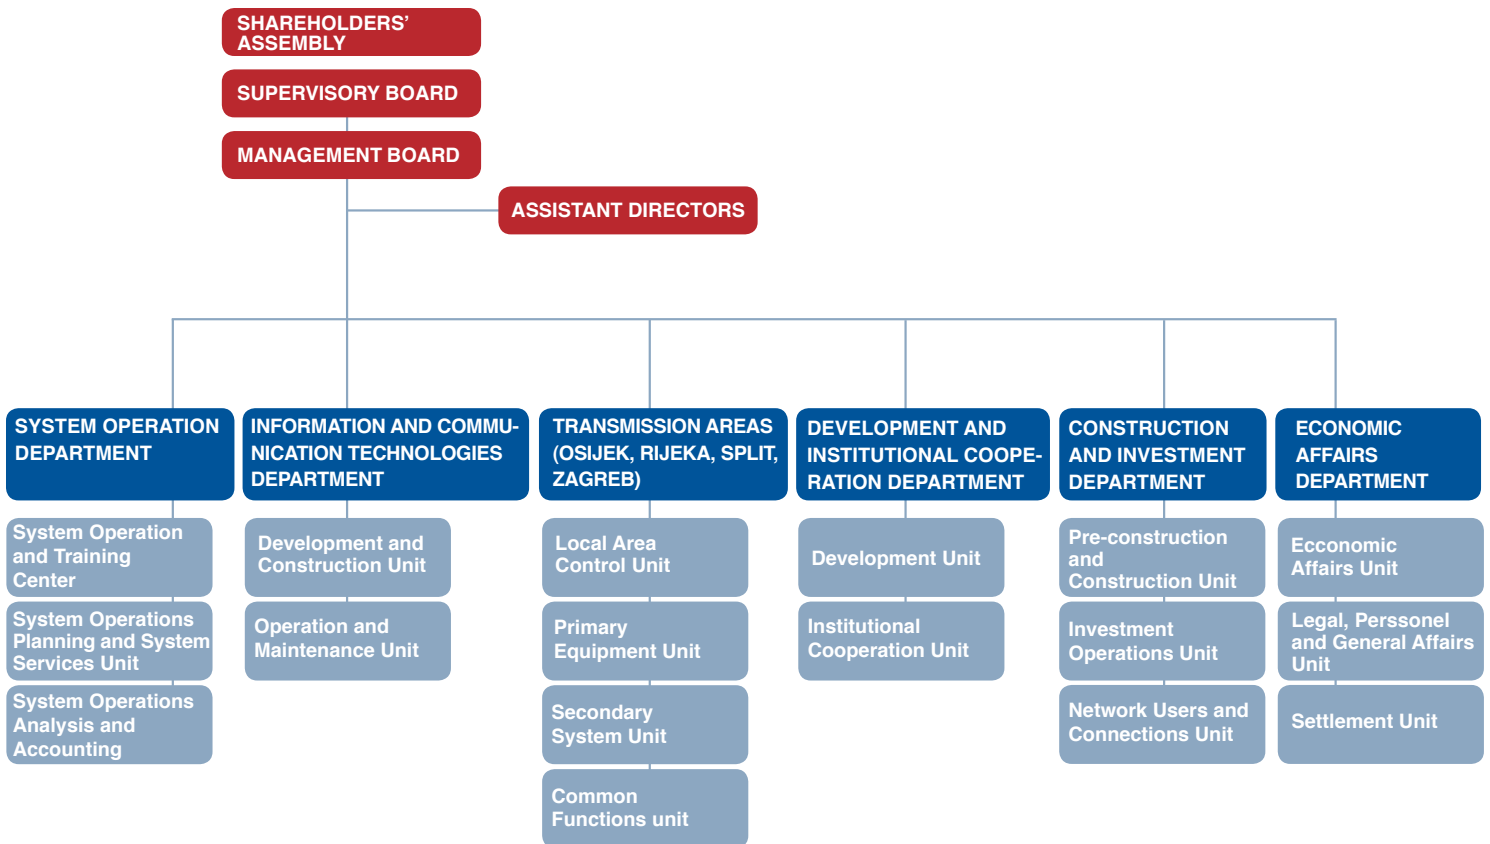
SHAREHOLDERS' ASSEMBLY

SUPERVISORY BOARD

MANAGEMENT BOARD

ASSISTANT DIRECTORS

SYSTEM OPERATION DEPARTMENT

System Operation and Training Center

System Operations Planning and System Services Unit

System Operations Analysis and Accounting

INFORMATION AND COMMUNICATION TECHNOLOGIES DEPARTMENT

Development and Construction Unit

Operation and Maintenance Unit

TRANSMISSION AREAS (OSIJEK, RIJEKA, SPLIT, ZAGREB)

Local Area Control Unit

Primary Equipment Unit

Secondary System Unit

Common Functions unit

DEVELOPMENT AND INSTITUTIONAL COOPERATION DEPARTMENT

Development Unit

Institutional Cooperation Unit

CONSTRUCTION AND INVESTMENT DEPARTMENT

Pre-construction and Construction Unit

Investment Operations Unit

Network Users and Connections Unit

ECONOMIC AFFAIRS DEPARTMENT

Ecconomic Affairs Unit

Legal, Perssonel and General Affairs Unit

Settlement Unit